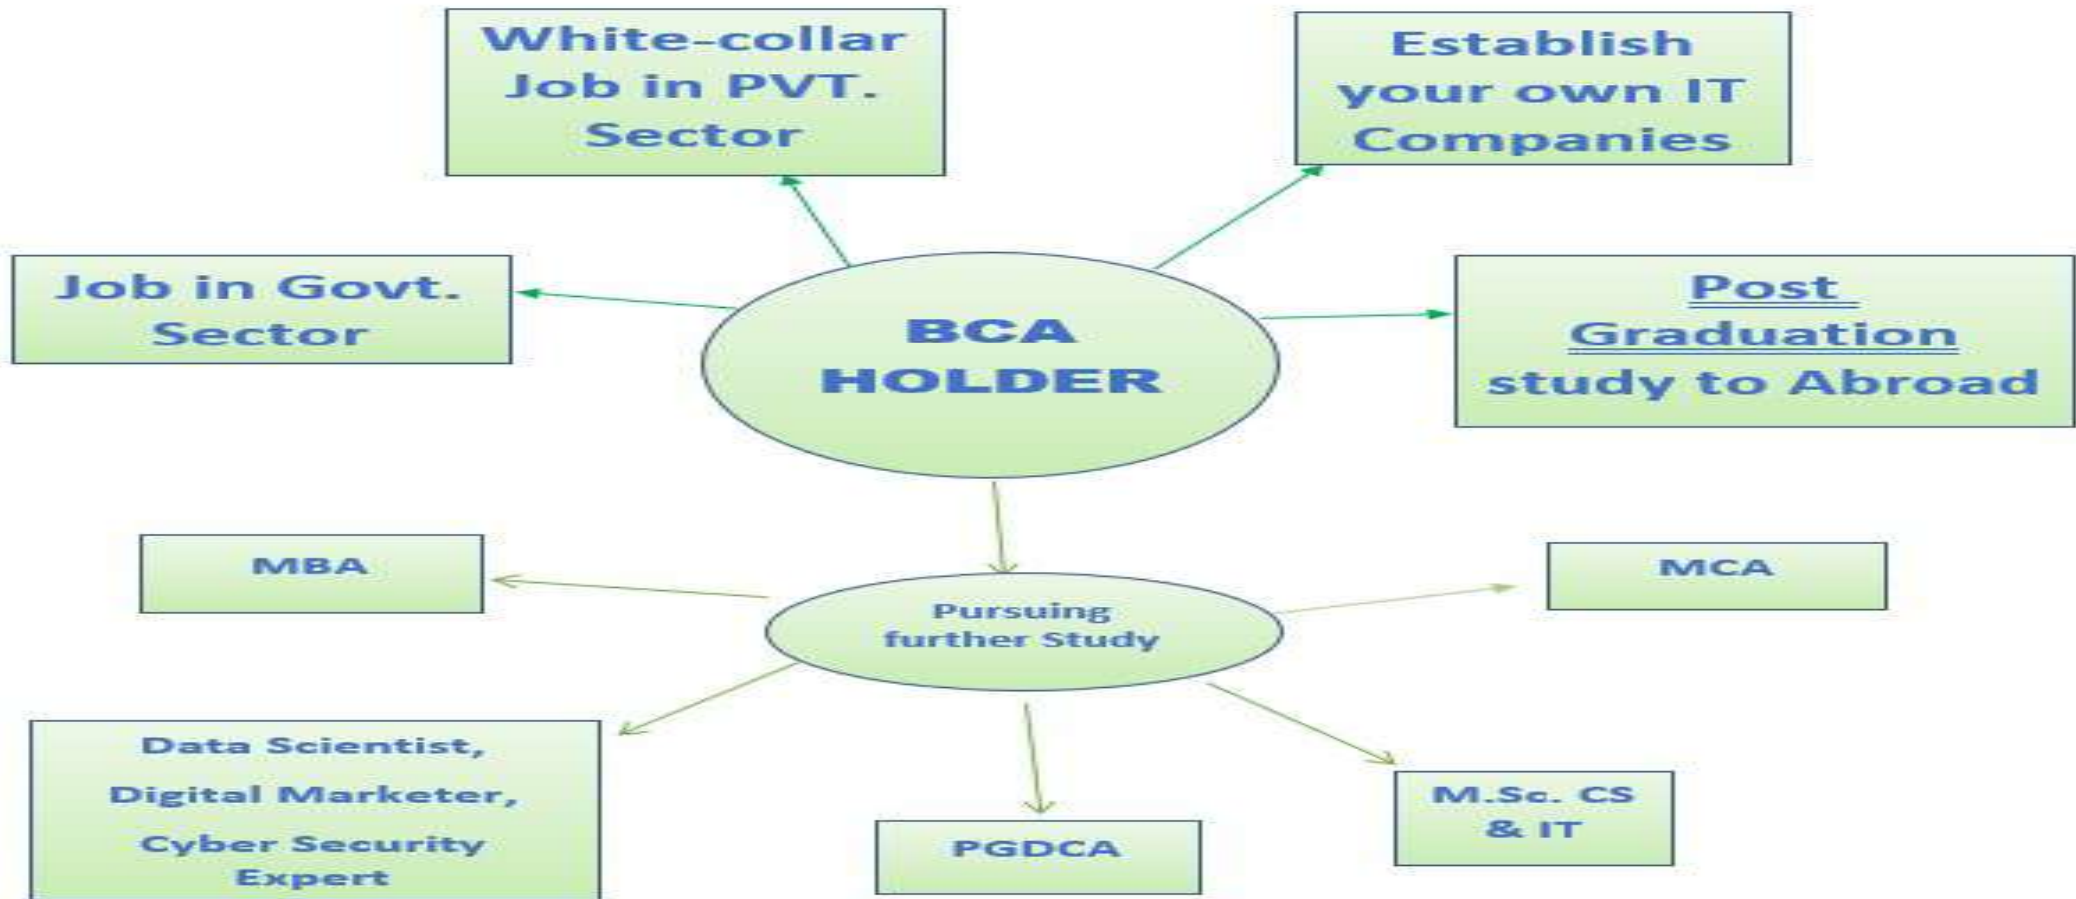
White-collar Job in PVT. Sector

Establish your own IT Companies

Job in Govt. Sector

BCA HOLDER

Post Graduation study to Abroad

MBA

Pursuing further Study

MCA

Data Scientist, Digital Marketer, Cyber Security Expert

PGDCA

M.Sc. CS & IT